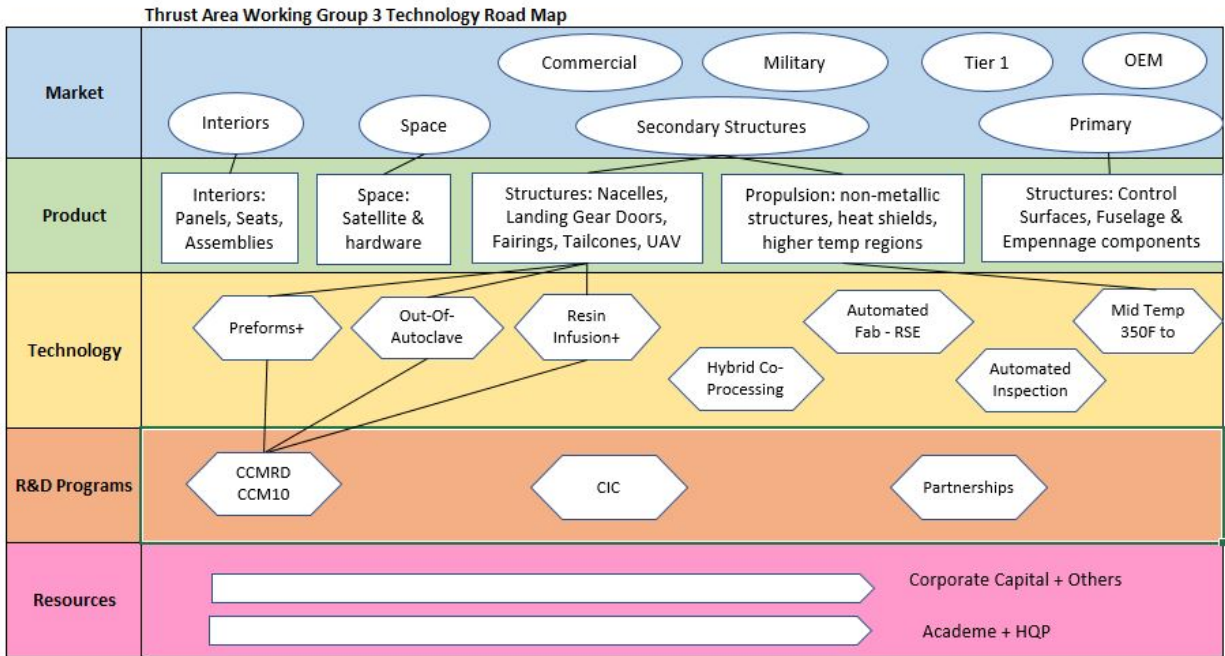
Thrust Area Working Group 3 Technology Road Map

Market

Commercial

Military

Tier 1

OEM

Interiors

Space

Secondary Structures

Primary

Product

Interiors: Panels, Seats, Assemblies

Space: Satellite & hardware

Structures: Nacelles, Landing Gear Doors, Fairings, Tailcones, UAV

Propulsion: non-metallic structures, heat shields, higher temp regions

Structures: Control Surfaces, Fuselage & Empennage components

Technology

Preforms+

Out-Of-Autoclave

Resin Infusion+

Automated Fab - RSE

Mid Temp 350F to

Hybrid Co-Processing

Automated Inspection

R&D Programs

CCMRD CCM10

CIC

Partnerships

Resources

Corporate Capital + Others

Academe + HQP